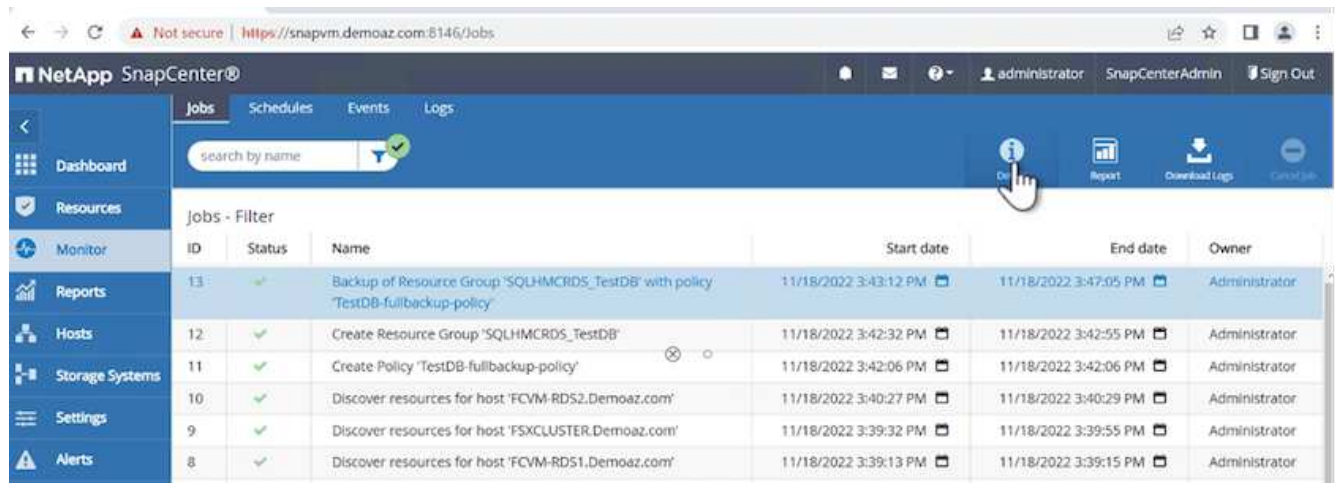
Not secure | https://snapvm.demoaz.com:8146/Jobs

NetApp SnapCenter®

administrator SnapCenterAdmin Sign Out

Dashboard
Resources
Monitor
Reports
Hosts
Storage Systems
Settings
Alerts

Jobs Schedules Events Logs

search by name

De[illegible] Report Download Logs Cancel Job

Jobs - Filter

| ID | Status | Name | Start date | End date | Owner |
|---|---|---|---|---|---|
| 13 | ✓ | Backup of Resource Group 'SQLHMCRDS_TestDB' with policy 'TestDB-fullbackup-policy' | 11/18/2022 3:43:12 PM | 11/18/2022 3:47:05 PM | Administrator |
| 12 | ✓ | Create Resource Group 'SQLHMCRDS_TestDB' | 11/18/2022 3:42:32 PM | 11/18/2022 3:42:55 PM | Administrator |
| 11 | ✓ | Create Policy 'TestDB-fullbackup-policy' | 11/18/2022 3:42:06 PM | 11/18/2022 3:42:06 PM | Administrator |
| 10 | ✓ | Discover resources for host 'FCVM-RDS2.Demoaz.com' | 11/18/2022 3:40:27 PM | 11/18/2022 3:40:29 PM | Administrator |
| 9 | ✓ | Discover resources for host 'FSXCLUSTER.Demoaz.com' | 11/18/2022 3:39:32 PM | 11/18/2022 3:39:55 PM | Administrator |
| 8 | ✓ | Discover resources for host 'FCVM-RDS1.Demoaz.com' | 11/18/2022 3:39:13 PM | 11/18/2022 3:39:15 PM | Administrator |